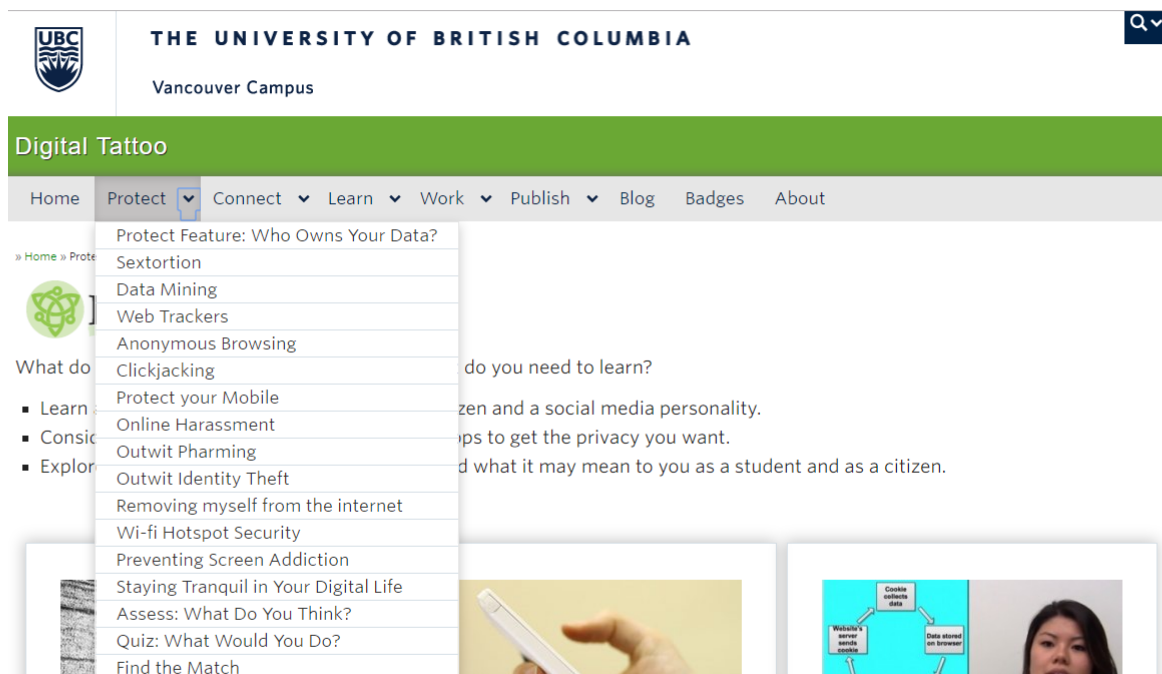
UBC

THE UNIVERSITY OF BRITISH COLUMBIA

Vancouver Campus

Digital Tattoo

Home Protect Connect Learn Work Publish Blog Badges About

Protect Feature: Who Owns Your Data?
Sextortion
Data Mining
Web Trackers
Anonymous Browsing
Clickjacking
Protect your Mobile
Online Harassment
Outwit Pharming
Outwit Identity Theft
Removing myself from the internet
Wi-fi Hotspot Security
Preventing Screen Addiction
Staying Tranquil in Your Digital Life
Assess: What Do You Think?
Quiz: What Would You Do?
Find the Match

» Home » Prote

What do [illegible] do you need to learn?

- Learn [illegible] zen and a social media personality.
- Consi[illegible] ps to get the privacy you want.
- Explor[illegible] d what it may mean to you as a student and as a citizen.

Cookie collects data
Website's server sends cookie
Data stored on browser